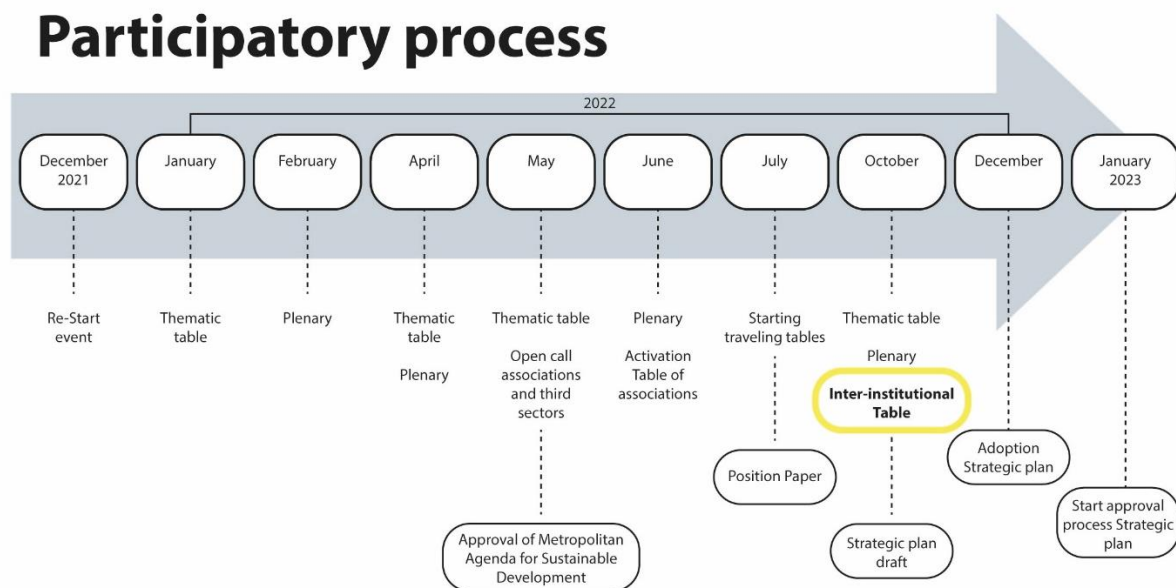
Participatory process

2022

December 2021

January

February

April

May

June

July

October

December

January 2023

Re-Start event

Thematic table

Plenary

Thematic table

Plenary

Thematic table

Open call associations and third sectors

Approval of Metropolitan Agenda for Sustainable Development

Plenary

Activation Table of associations

Starting traveling tables

Position Paper

Thematic table

Plenary

Inter-institutional Table

Strategic plan draft

Adoption Strategic plan

Start approval process Strategic plan